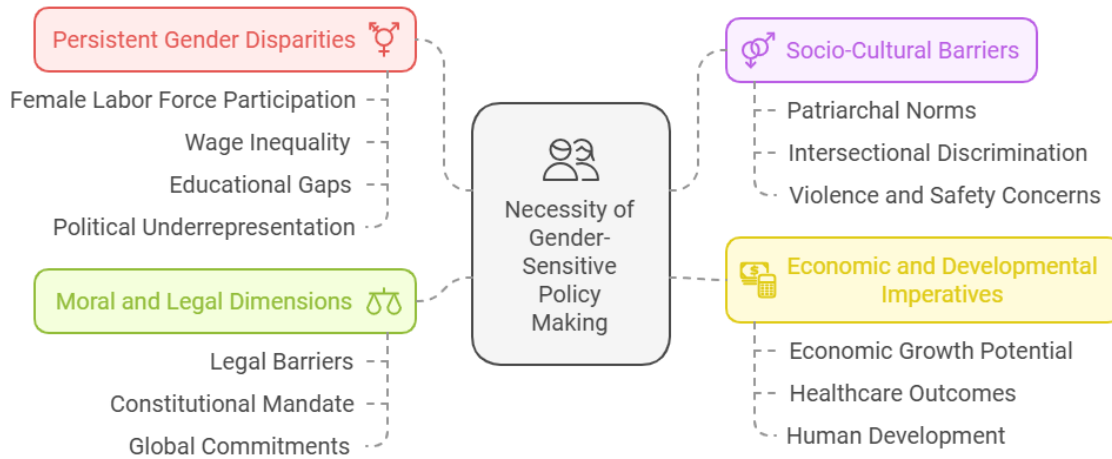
Necessity of Gender-Sensitive Policy Making

Persistent Gender Disparities

Female Labor Force Participation

Wage Inequality

Educational Gaps

Political Underrepresentation

Moral and Legal Dimensions

Legal Barriers

Constitutional Mandate

Global Commitments

Socio-Cultural Barriers

Patriarchal Norms

Intersectional Discrimination

Violence and Safety Concerns

Economic and Developmental Imperatives

Economic Growth Potential

Healthcare Outcomes

Human Development